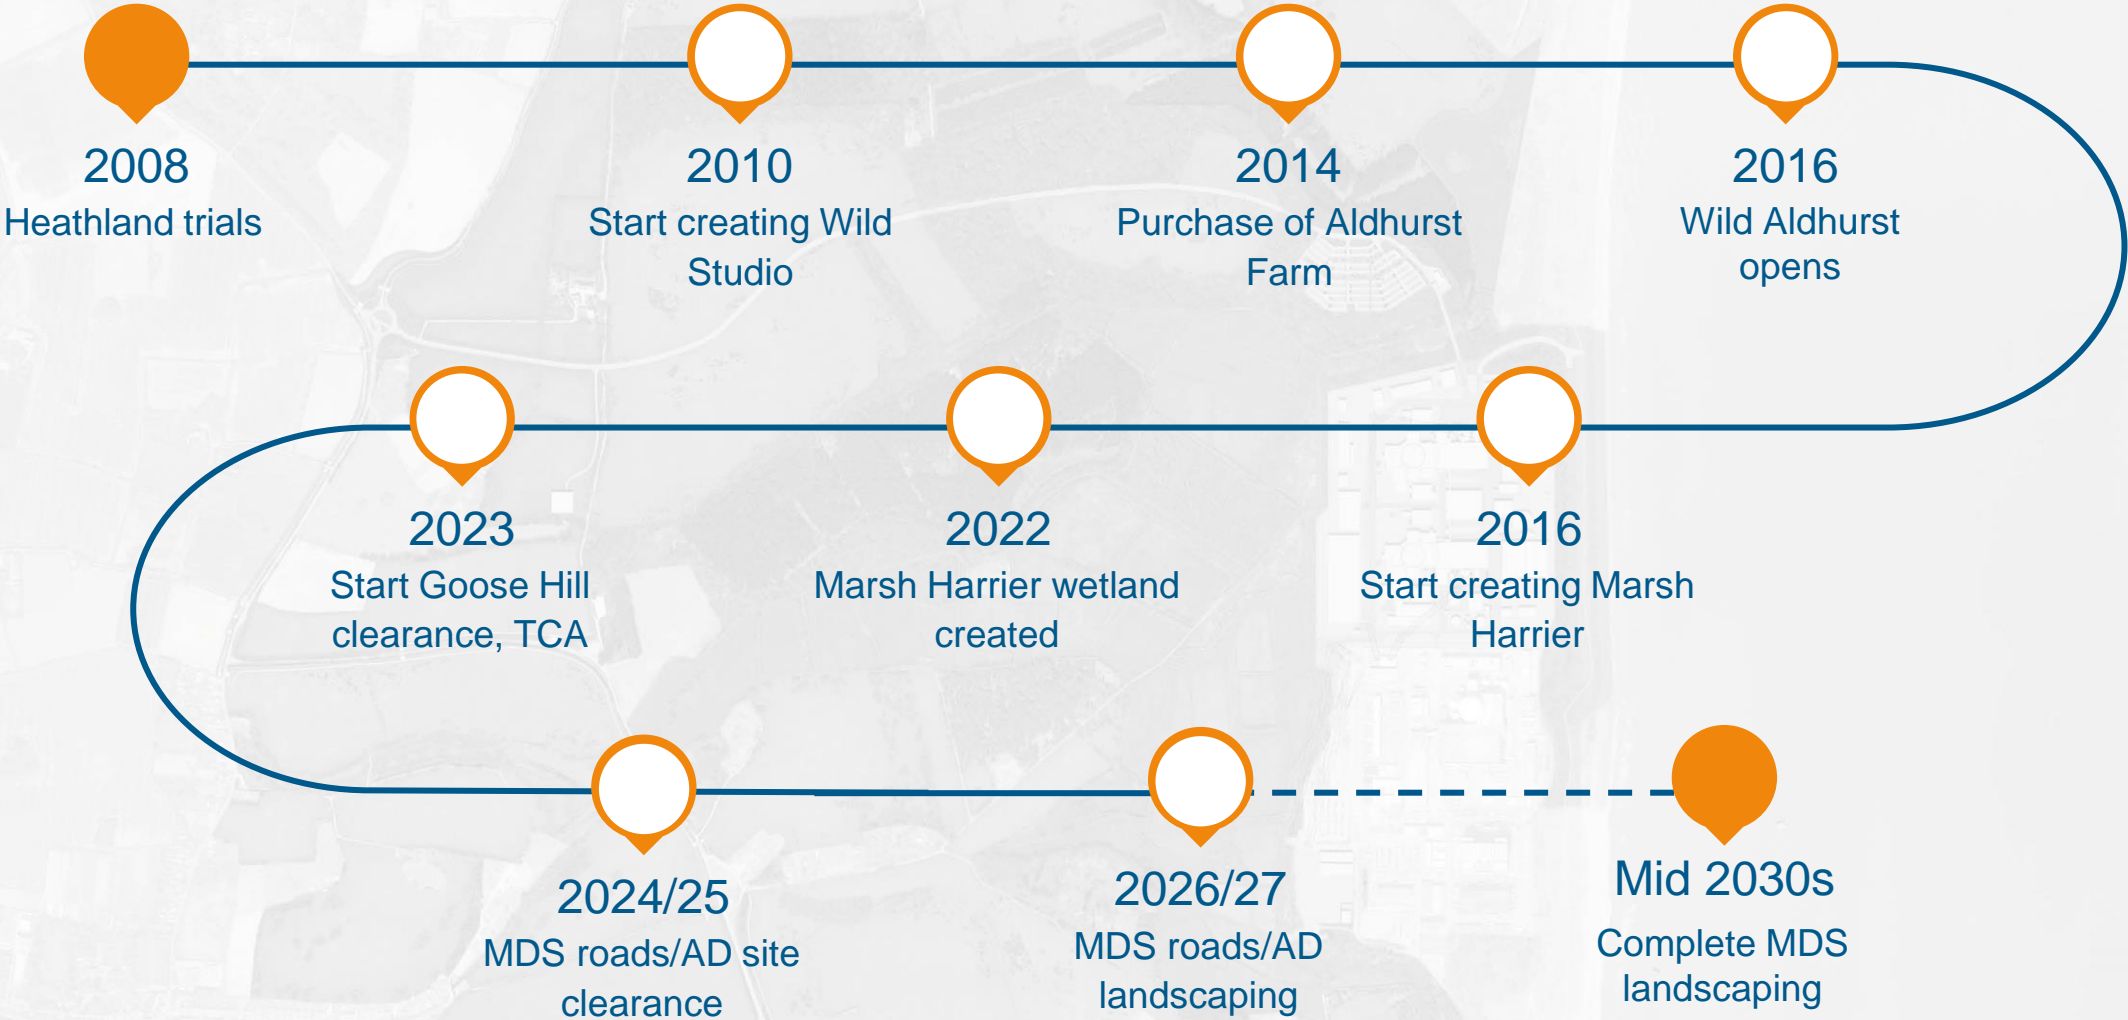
2008
Heathland trials

2010
Start creating Wild Studio

2014
Purchase of Aldhurst Farm

2016
Wild Aldhurst opens

2023
Start Goose Hill clearance, TCA

2022
Marsh Harrier wetland created

2016
Start creating Marsh Harrier

2024/25
MDS roads/AD site clearance

2026/27
MDS roads/AD landscaping

Mid 2030s
Complete MDS landscaping